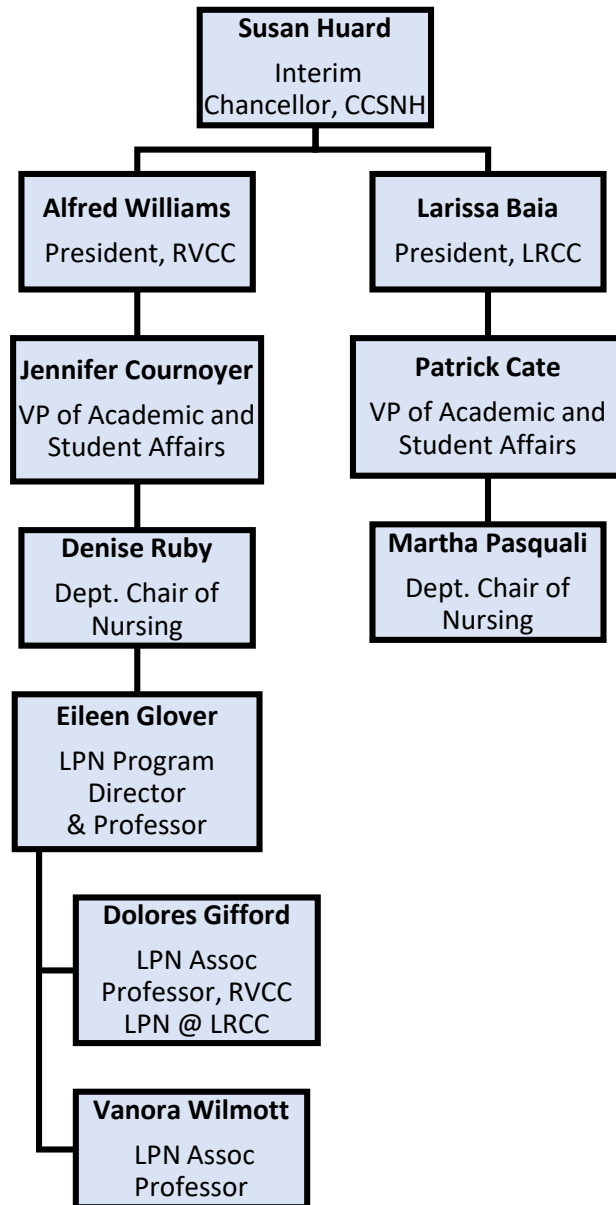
Susan Huard
Interim Chancellor, CCSNH

Alfred Williams
President, RVCC

Jennifer Cournoyer
VP of Academic and Student Affairs

Denise Ruby
Dept. Chair of Nursing

Eileen Glover
LPN Program Director & Professor

Dolores Gifford
LPN Assoc Professor, RVCC LPN @ LRCC

Vanora Wilmott
LPN Assoc Professor

Larissa Baia
President, LRCC

Patrick Cate
VP of Academic and Student Affairs

Martha Pasquali
Dept. Chair of Nursing